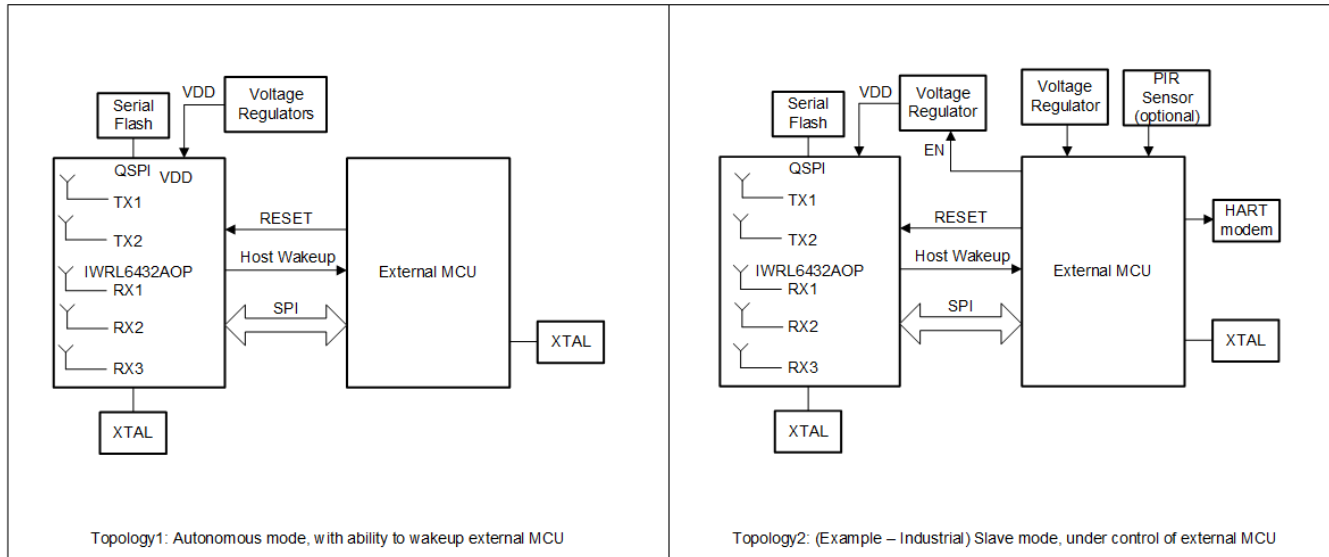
Serial Flash
VDD
Voltage Regulators
QSPI
VDD
TX1
TX2
IWRL6432AOP
RX1
RX2
RX3
RESET
Host Wakeup
SPI
External MCU
XTAL
XTAL

Topology1: Autonomous mode, with ability to wakeup external MCU

Serial Flash
VDD
Voltage Regulator
Voltage Regulator
PIR Sensor (optional)
EN
QSPI
TX1
TX2
IWRL6432AOP
RX1
RX2
RX3
RESET
Host Wakeup
SPI
External MCU
HART modem
XTAL
XTAL

Topology2: (Example – Industrial) Slave mode, under control of external MCU